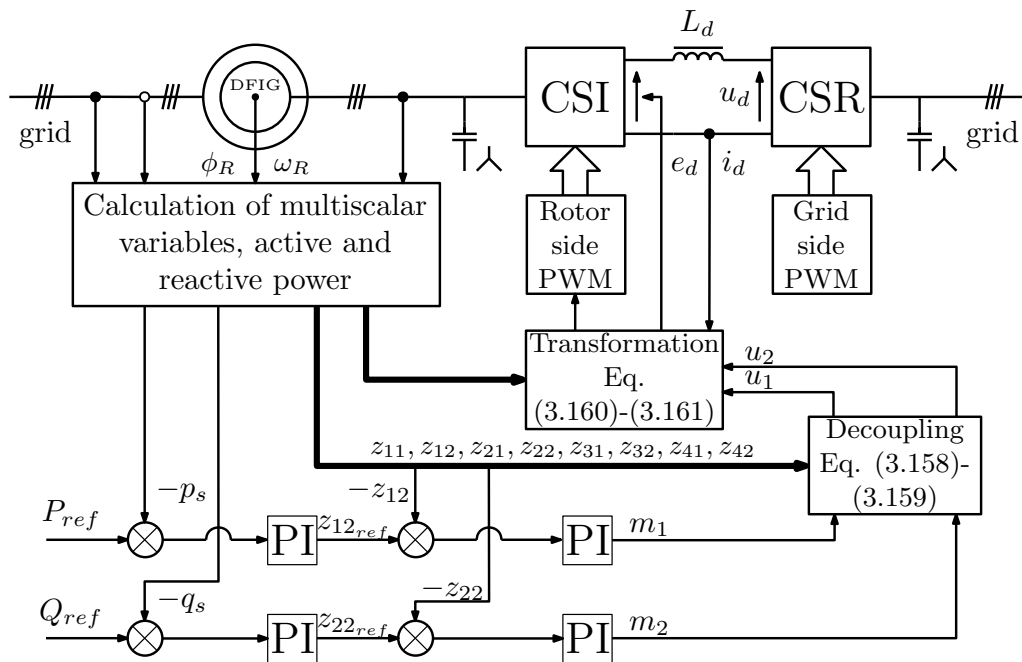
$L_d$

grid

DFIG

CSI

$u_d$

CSR

grid

$\phi_R$ $\omega_R$

$e_d$ $i_d$

Calculation of multiscalar variables, active and reactive power

Rotor side PWM

Grid side PWM

Transformation Eq. (3.160)-(3.161)

$u_2$
$u_1$

Decoupling Eq. (3.158)-(3.159)

$z_{11}, z_{12}, z_{21}, z_{22}, z_{31}, z_{32}, z_{41}, z_{42}$

$-p_s$

$-z_{12}$

$P_{ref}$

PI $z_{12_{ref}}$

PI $m_1$

$-q_s$

$-z_{22}$

$Q_{ref}$

PI $z_{22_{ref}}$

PI $m_2$